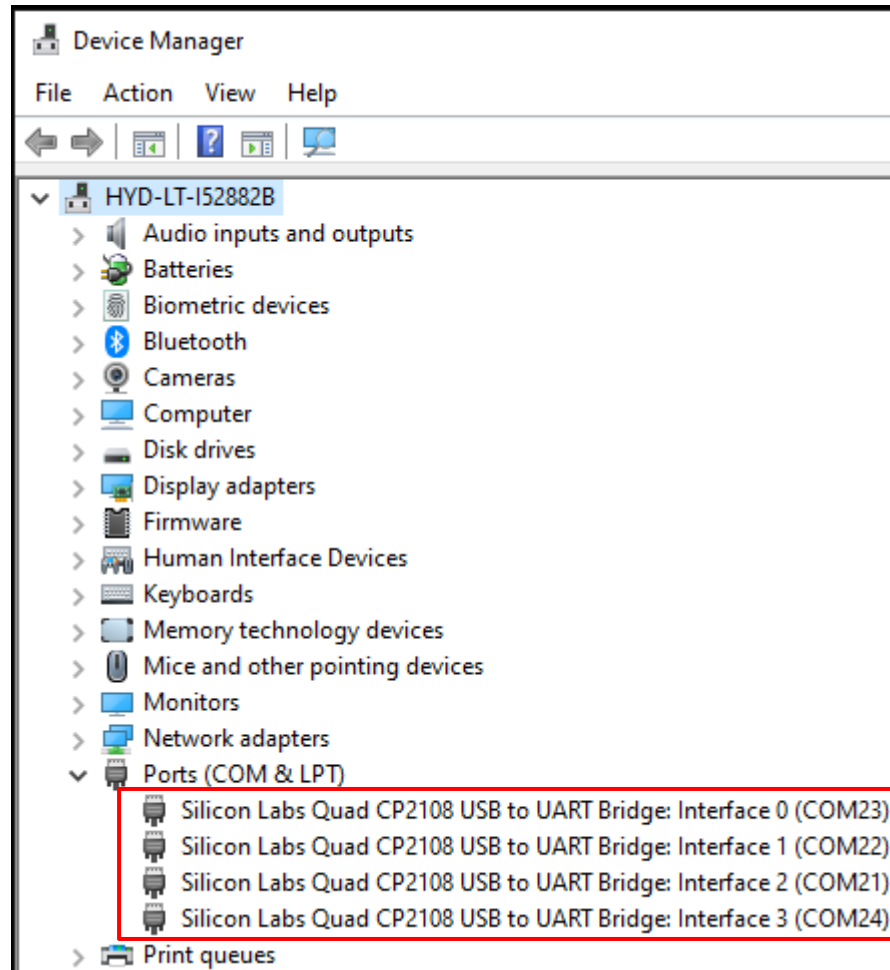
Device Manager

File Action View Help

HYD-LT-I52882B
Audio inputs and outputs
Batteries
Biometric devices
Bluetooth
Cameras
Computer
Disk drives
Display adapters
Firmware
Human Interface Devices
Keyboards
Memory technology devices
Mice and other pointing devices
Monitors
Network adapters
Ports (COM & LPT)
Silicon Labs Quad CP2108 USB to UART Bridge: Interface 0 (COM23)
Silicon Labs Quad CP2108 USB to UART Bridge: Interface 1 (COM22)
Silicon Labs Quad CP2108 USB to UART Bridge: Interface 2 (COM21)
Silicon Labs Quad CP2108 USB to UART Bridge: Interface 3 (COM24)
Print queues